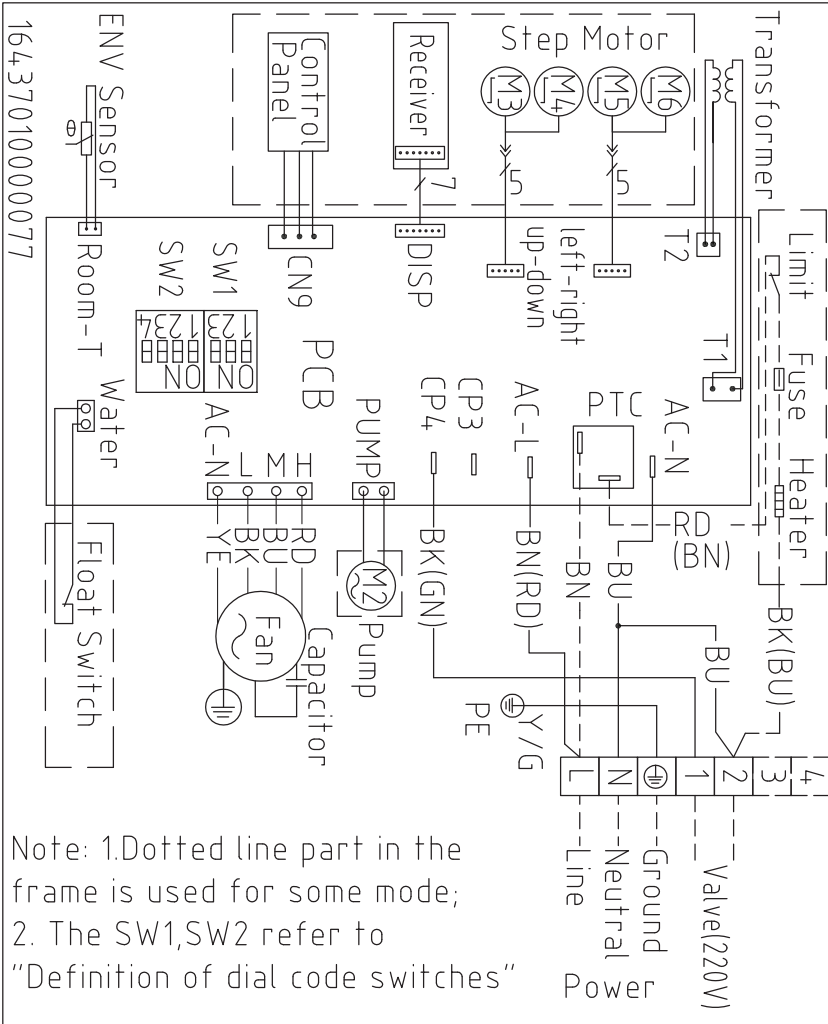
16437010000077

ENV Sensor

Room-T

Control Panel

CN9

Receiver

7

DISP

Step Motor

M3 M4 M5 M6

5

5

up-down

left-right

Transformer

T2

T1

Limit

Fuse

Heater

SW1

SW2

123

1234

ON

ON

PCB

Water

AC-N

L M H

PUMP

CP4

CP3

AC-L

PTC

AC-N

RD

(BN)

RD

BU

BK

YE

BK(GN)

BN(RD)

BN

BU

BK(BU)

BU

Float Switch

Fan

Capacitor

M2

Pump

PE

Y/G

L

N

1

2

3

4

Line

Neutral

Ground

Valve(220V)

Power

Note: 1.Dotted line part in the frame is used for some mode;
2. The SW1,SW2 refer to "Definition of dial code switches"